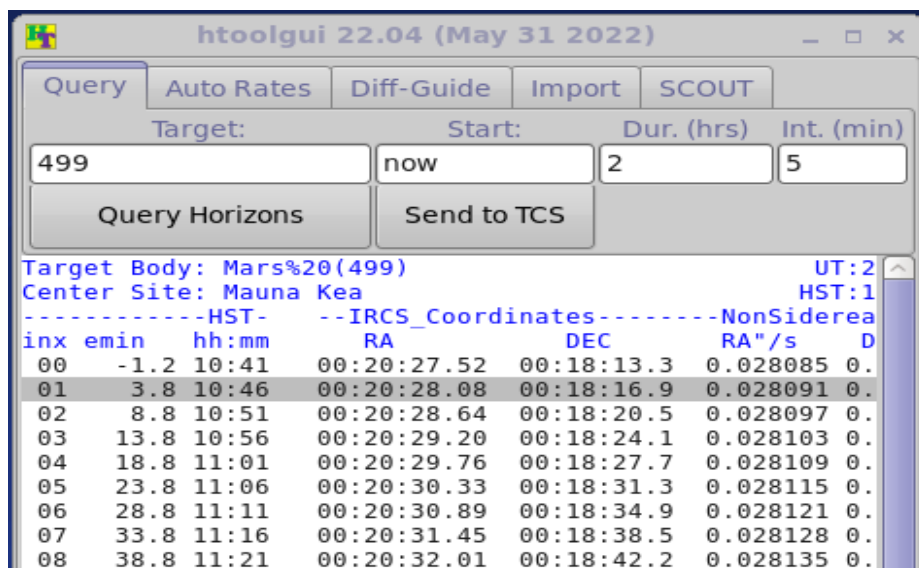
htoolgui 22.04 (May 31 2022)

Query | Auto Rates | Diff-Guide | Import | SCOUT

Target: Start: Dur. (hrs) Int. (min)

499 now 2 5

Query Horizons Send to TCS

Target Body: Mars%20(499) UT:2
Center Site: Mauna Kea HST:1
------------HST- --IRCS_Coordinates--------NonSiderea
inx emin hh:mm RA DEC RA"/s D
00 -1.2 10:41 00:20:27.52 00:18:13.3 0.028085 0.
01 3.8 10:46 00:20:28.08 00:18:16.9 0.028091 0.
02 8.8 10:51 00:20:28.64 00:18:20.5 0.028097 0.
03 13.8 10:56 00:20:29.20 00:18:24.1 0.028103 0.
04 18.8 11:01 00:20:29.76 00:18:27.7 0.028109 0.
05 23.8 11:06 00:20:30.33 00:18:31.3 0.028115 0.
06 28.8 11:11 00:20:30.89 00:18:34.9 0.028121 0.
07 33.8 11:16 00:20:31.45 00:18:38.5 0.028128 0.
08 38.8 11:21 00:20:32.01 00:18:42.2 0.028135 0.